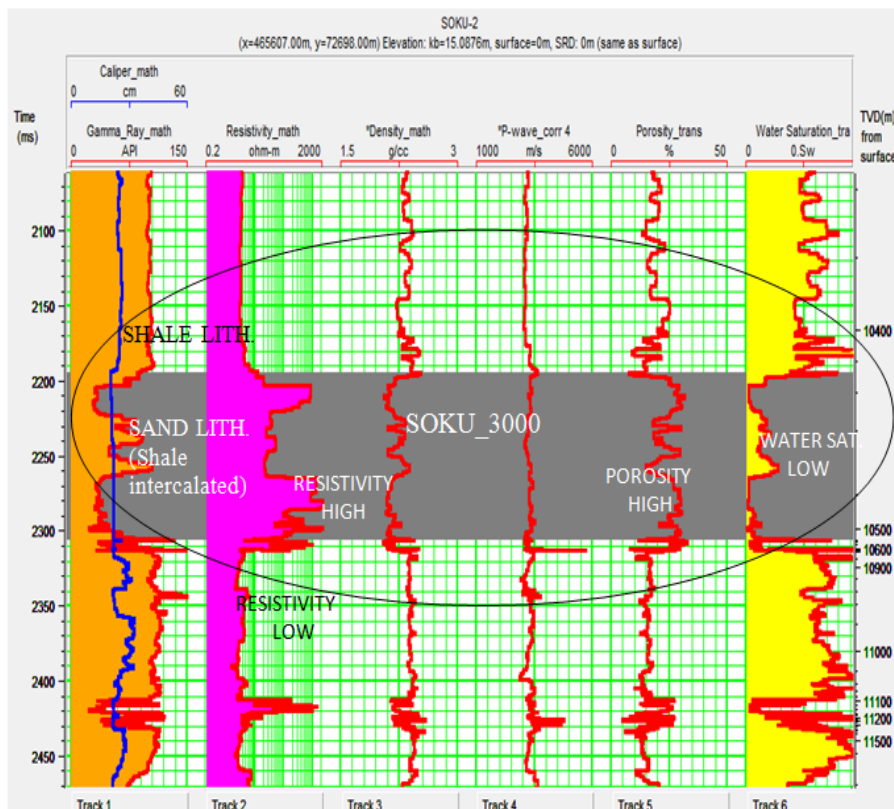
SOKU-2
(x=465607.00m, y=72698.00m) Elevation: kb=15.0876m, surface=0m, SRD: 0m (same as surface)

Caliper_math
0 cm 60

Time (ms)

Gamma_Ray_math
0 API 150

Resistivity_math
0.2 ohm-m 2000

*Density_math
1.5 g/cc 3

*P-wave_corr 4
1000 m/s 6000

Porosity_trans
0 % 50

Water Saturation_tra
0 0.Sw

TVD(m) from surface

2100
2150
2200
2250
2300
2350
2400
2450

SHALE LITH.

SAND LITH. (Shale intercalated)

SOKU_3000

RESISTIVITY HIGH

POROSITY HIGH

WATER SAT LOW

RESISTIVITY LOW

10400
10500
10600
10900
11000
11100
11200
11500

Track 1
Track 2
Track 3
Track 4
Track 5
Track 6